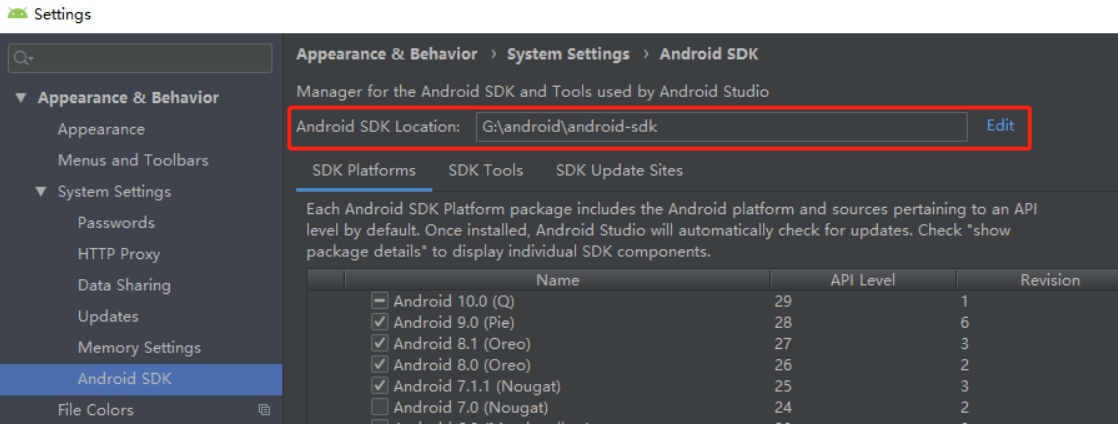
Settings

Q▾

▼ Appearance & Behavior
Appearance
Menus and Toolbars
▼ System Settings
Passwords
HTTP Proxy
Data Sharing
Updates
Memory Settings
Android SDK
File Colors

Appearance & Behavior › System Settings › Android SDK

Manager for the Android SDK and Tools used by Android Studio

Android SDK Location: G:\android\android-sdk Edit

SDK Platforms SDK Tools SDK Update Sites

Each Android SDK Platform package includes the Android platform and sources pertaining to an API level by default. Once installed, Android Studio will automatically check for updates. Check "show package details" to display individual SDK components.

| Name | API Level | Revision |
|---|---|---|
| Android 10.0 (Q) | 29 | 1 |
| Android 9.0 (Pie) | 28 | 6 |
| Android 8.1 (Oreo) | 27 | 3 |
| Android 8.0 (Oreo) | 26 | 2 |
| Android 7.1.1 (Nougat) | 25 | 3 |
| Android 7.0 (Nougat) | 24 | 2 |
| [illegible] | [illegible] | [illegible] |